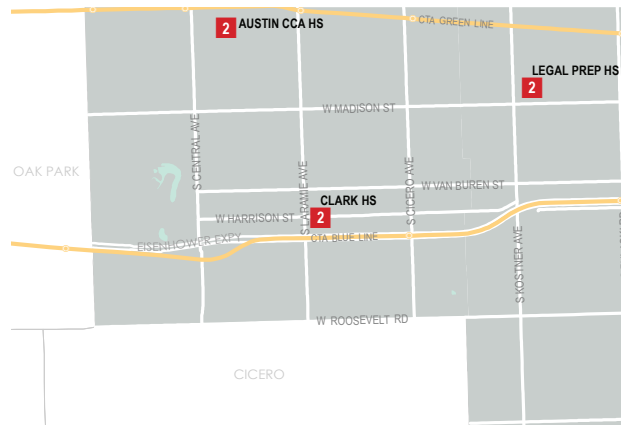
2 AUSTIN CCA HS

CTA GREEN LINE

LEGAL PREP HS 2

W MADISON ST

OAK PARK

S CENTRAL AVE

S LARAMIE AVE

S CICERO AVE

W VAN BUREN ST

CLARK HS

W HARRISON ST 2

EISENHOWER EXPY

CTA BLUE LINE

S KOSTNER AVE

W ROOSEVELT RD

CICERO